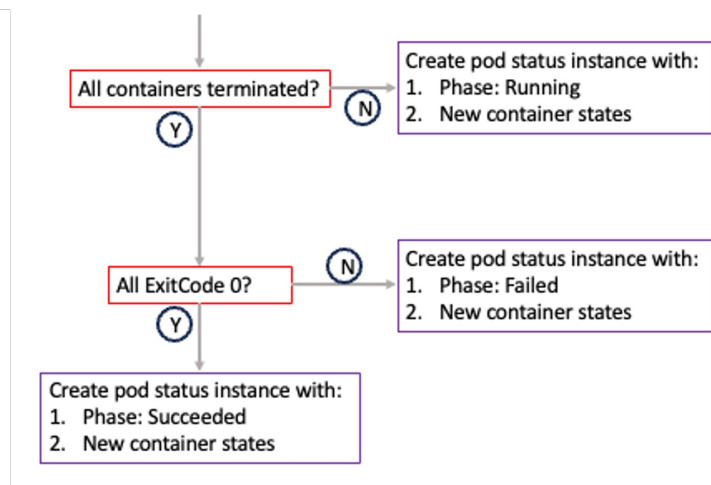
All containers terminated?

N

Create pod status instance with:
1. Phase: Running
2. New container states

Y

All ExitCode 0?

N

Create pod status instance with:
1. Phase: Failed
2. New container states

Y

Create pod status instance with:
1. Phase: Succeeded
2. New container states